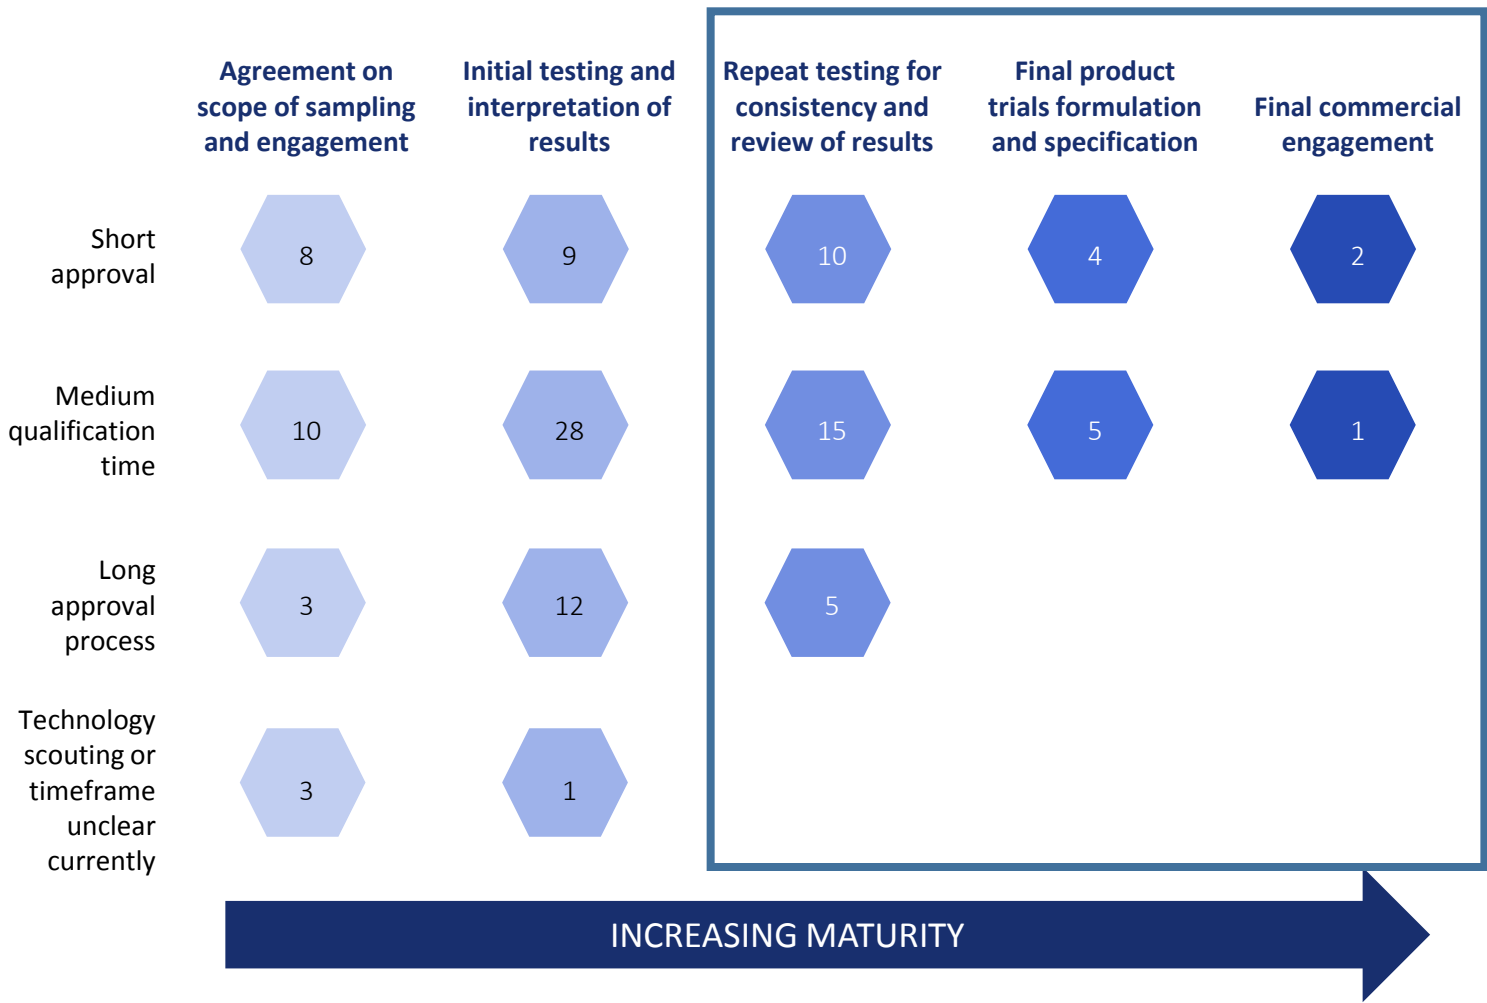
|  | Agreement on scope of sampling and engagement | Initial testing and interpretation of results | Repeat testing for consistency and review of results | Final product trials formulation and specification | Final commercial engagement |
|---|---|---|---|---|---|
| Short approval | 8 | 9 | 10 | 4 | 2 |
| Medium qualification time | 10 | 28 | 15 | 5 | 1 |
| Long approval process | 3 | 12 | 5 |  |  |
| Technology scouting or timeframe unclear currently | 3 | 1 |  |  |  |

INCREASING MATURITY